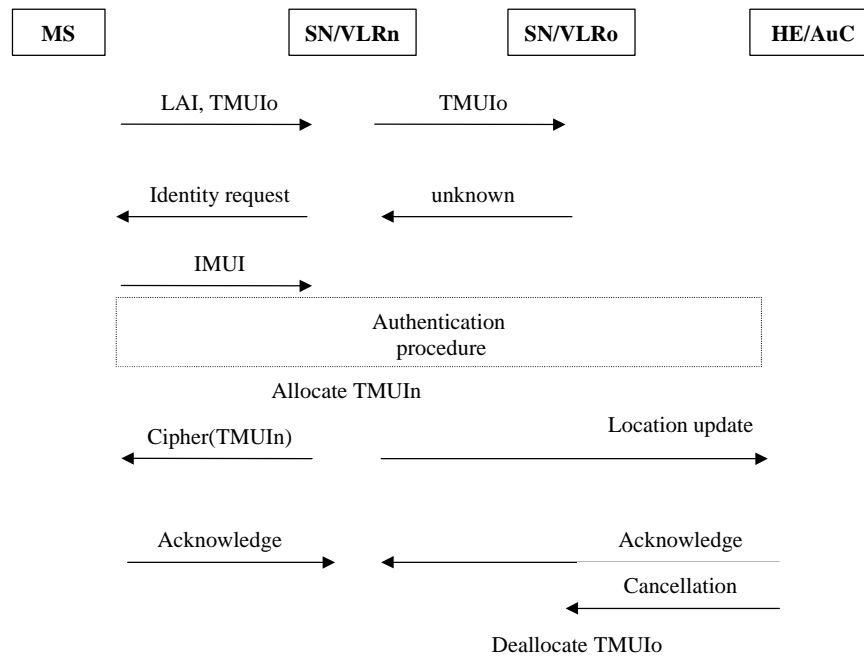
MS

SN/VLRn

SN/VLRo

HE/AuC

LAI, TMUIo

TMUIo

Identity request

unknown

IMUI

Authentication procedure

Allocate TMUIn

Cipher(TMUIn)

Location update

Acknowledge

Acknowledge

Cancellation

Deallocate TMUIo